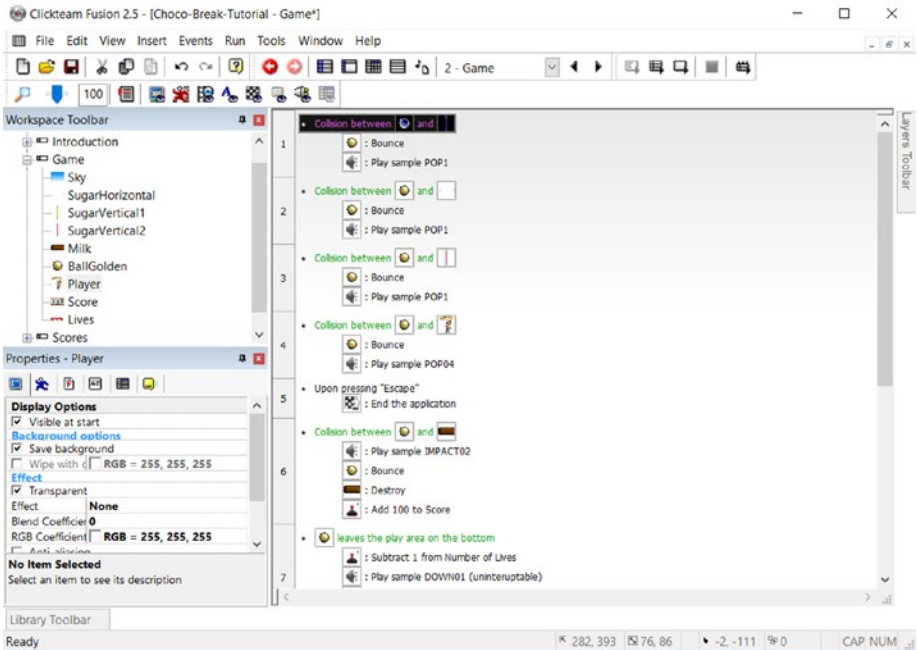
Clickteam Fusion 2.5 - [Choco-Break-Tutorial - Game*]

File Edit View Insert Events Run Tools Window Help

100

2 - Game

Workspace Toolbar

Introduction
Game
Sky
SugarHorizontal
SugarVertical1
SugarVertical2
Milk
BallGolden
Player
Score
Lives
Scores

Properties - Player

Display Options
Visible at start
Background options
Save background
Wipe with c RGB = 255, 255, 255
Effect
Transparent
Effect None
Blend Coefficie 0
RGB Coefficient RGB = 255, 255, 255
Anti-aliasing

No Item Selected
Select an item to see its description

1 • Collision between and
: Bounce
: Play sample POP1

2 • Collision between and
: Bounce
: Play sample POP1

3 • Collision between and
: Bounce
: Play sample POP1

4 • Collision between and
: Bounce
: Play sample POP04

5 • Upon pressing "Escape"
: End the application

6 • Collision between and
: Play sample IMPACT02
: Bounce
: Destroy
: Add 100 to Score

7 • leaves the play area on the bottom
: Subtract 1 from Number of Lives
: Play sample DOWN01 (uninterruptable)

Layers Toolbar

Library Toolbar

Ready

282, 393 76, 86 -2, -111 0 CAP NUM